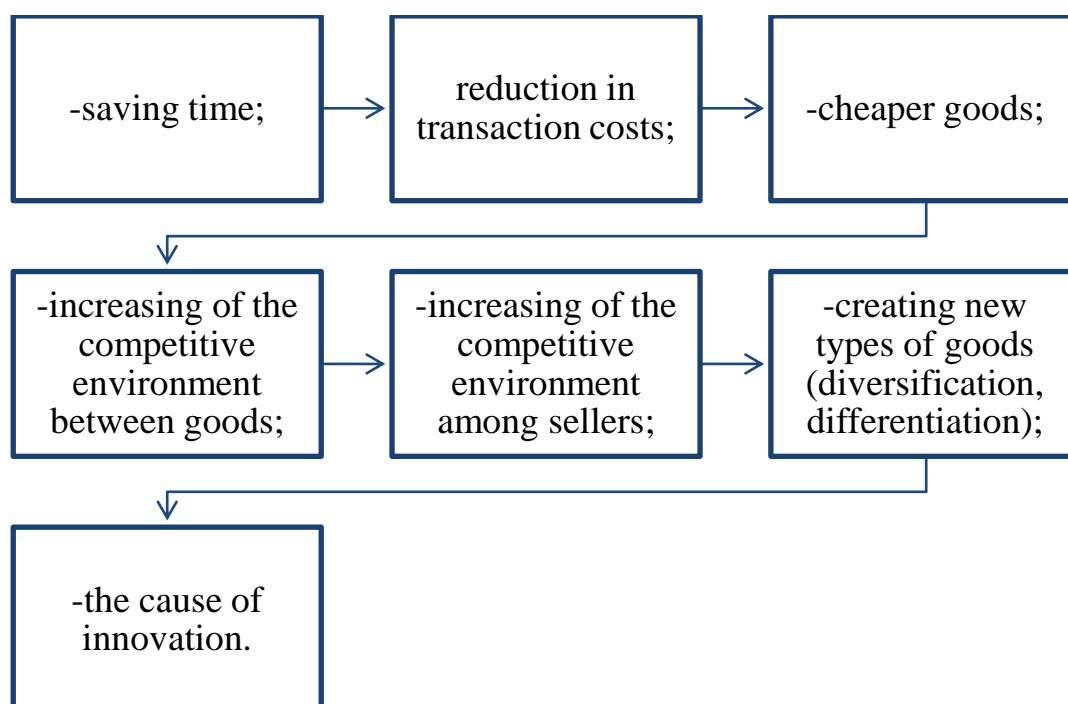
-saving time;

reduction in transaction costs;

-cheaper goods;

-increasing of the competitive environment between goods;

-increasing of the competitive environment among sellers;

-creating new types of goods (diversification, differentiation);

-the cause of innovation.